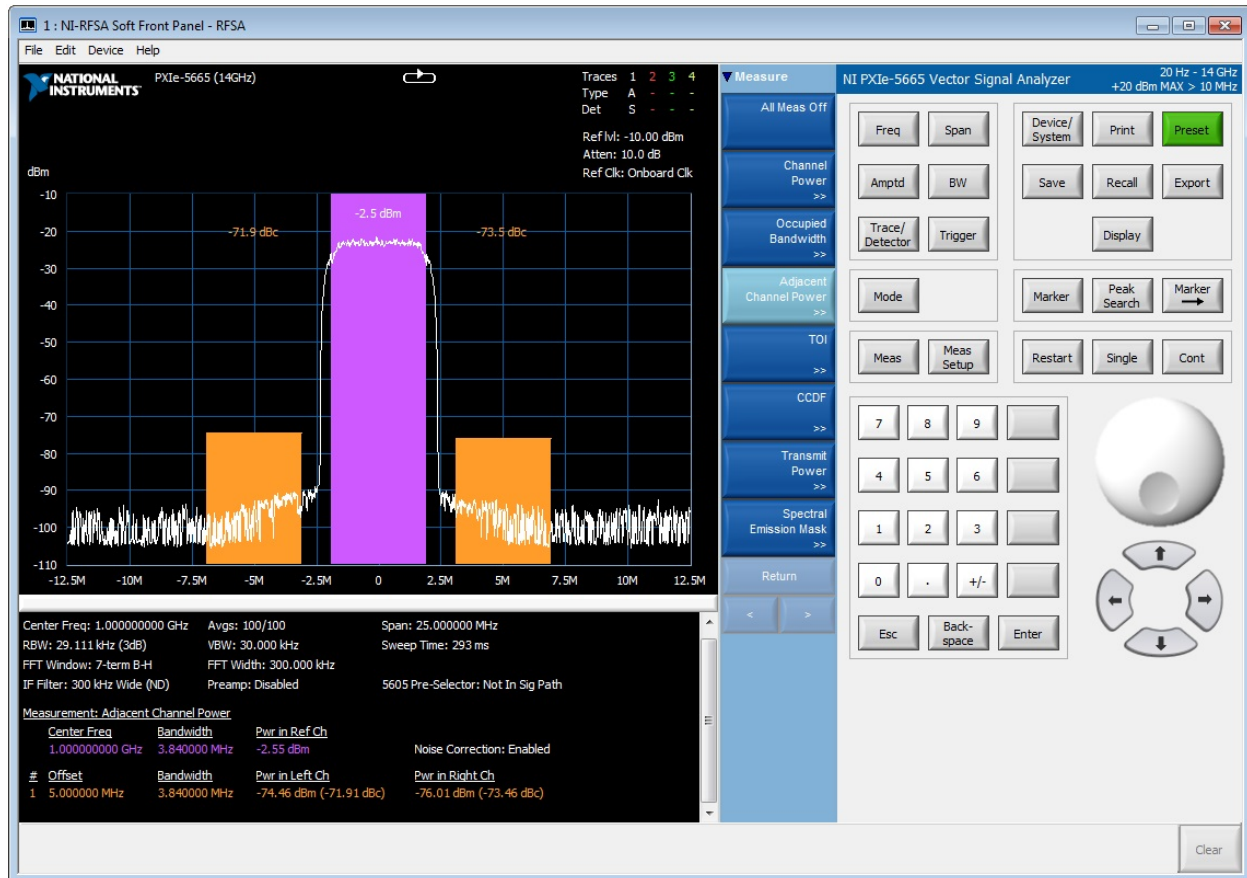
1 : NI-RFSA Soft Front Panel - RFSA

File Edit Device Help

NATIONAL INSTRUMENTS

PXIe-5665 (14GHz)

Traces 1 2 3 4
Type A - - -
Det S - - -

Ref lvl: -10.00 dBm
Atten: 10.0 dB
Ref Clk: Onboard Clk

dBm

-10
-20
-30
-40
-50
-60
-70
-80
-90
-100
-110

-2.5 dBm
-71.9 dBc
-73.5 dBc

-12.5M -10M -7.5M -5M -2.5M 0 2.5M 5M 7.5M 10M 12.5M

Center Freq: 1.000000000 GHz Avgs: 100/100 Span: 25.000000 MHz
RBW: 29.111 kHz (3dB) VBW: 30.000 kHz Sweep Time: 293 ms
FFT Window: 7-term B-H FFT Width: 300.000 kHz
IF Filter: 300 kHz Wide (ND) Preamp: Disabled 5605 Pre-Selector: Not In Sig Path

Measurement: Adjacent Channel Power

| | Center Freq | Bandwidth | Pwr in Ref Ch | |
|---|---|---|---|---|
| | 1.000000000 GHz | 3.840000 MHz | -2.55 dBm | Noise Correction: Enabled |
| # | Offset | Bandwidth | Pwr in Left Ch | Pwr in Right Ch |
| 1 | 5.000000 MHz | 3.840000 MHz | -74.46 dBm (-71.91 dBc) | -76.01 dBm (-73.46 dBc) |

Measure

All Meas Off
Channel Power >>
Occupied Bandwidth >>
Adjacent Channel Power >>
TOI >>
CCDF >>
Transmit Power >>
Spectral Emission Mask >>
Return
< >

NI PXIe-5665 Vector Signal Analyzer
20 Hz - 14 GHz
+20 dBm MAX > 10 MHz

Freq Span
Amptd BW
Trace/Detector Trigger
Device/System Print Preset
Save Recall Export
Display
Mode
Marker Peak Search Marker →
Meas Meas Setup
Restart Single Cont
7 8 9
4 5 6
1 2 3
0 . +/-
Esc Back-space Enter

Clear